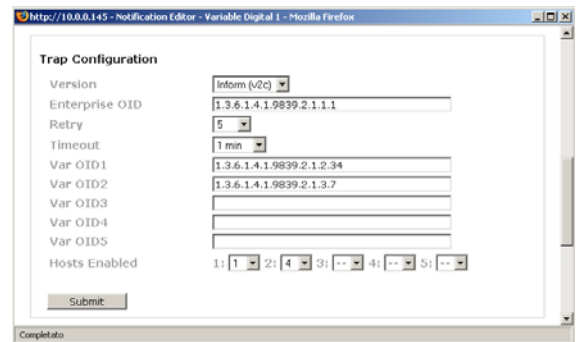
http://10.0.0.145 - Notification Editor - Variable Digital 1 - Mozilla Firefox

Trap Configuration

| | |
|---|---|
| Version | Inform (v2c) |
| Enterprise OID | 1.3.6.1.4.1.9839.2.1.1.1 |
| Retry | 5 |
| Timeout | 1 min |
| Var OID1 | 1.3.6.1.4.1.9839.2.1.2.34 |
| Var OID2 | 1.3.6.1.4.1.9839.2.1.3.7 |
| Var OID3 | |
| Var OID4 | |
| Var OID5 | |
| Hosts Enabled | 1: 1 2: 4 3: -- 4: -- 5: -- |

Submit

Completato